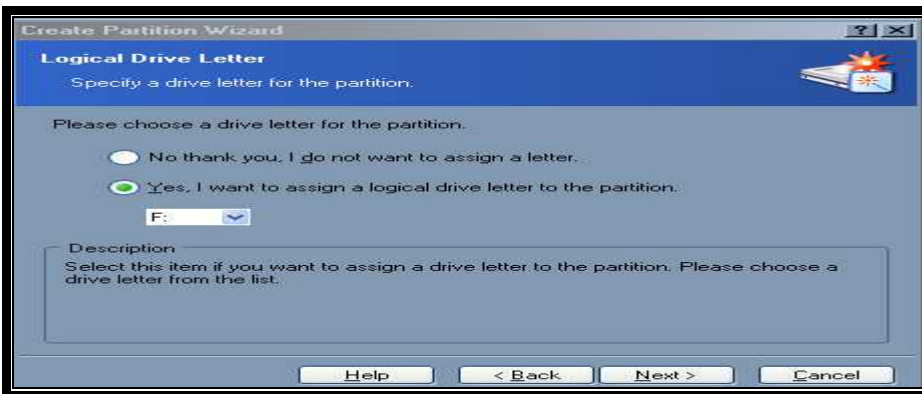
Create Partition Wizard

?

Logical Drive Letter

Specify a drive letter for the partition.

Please choose a drive letter for the partition.

No thank you, I do not want to assign a letter.

Yes, I want to assign a logical drive letter to the partition.

F:

Description

Select this item if you want to assign a drive letter to the partition. Please choose a drive letter from the list.

Help

< Back

Next >

Cancel